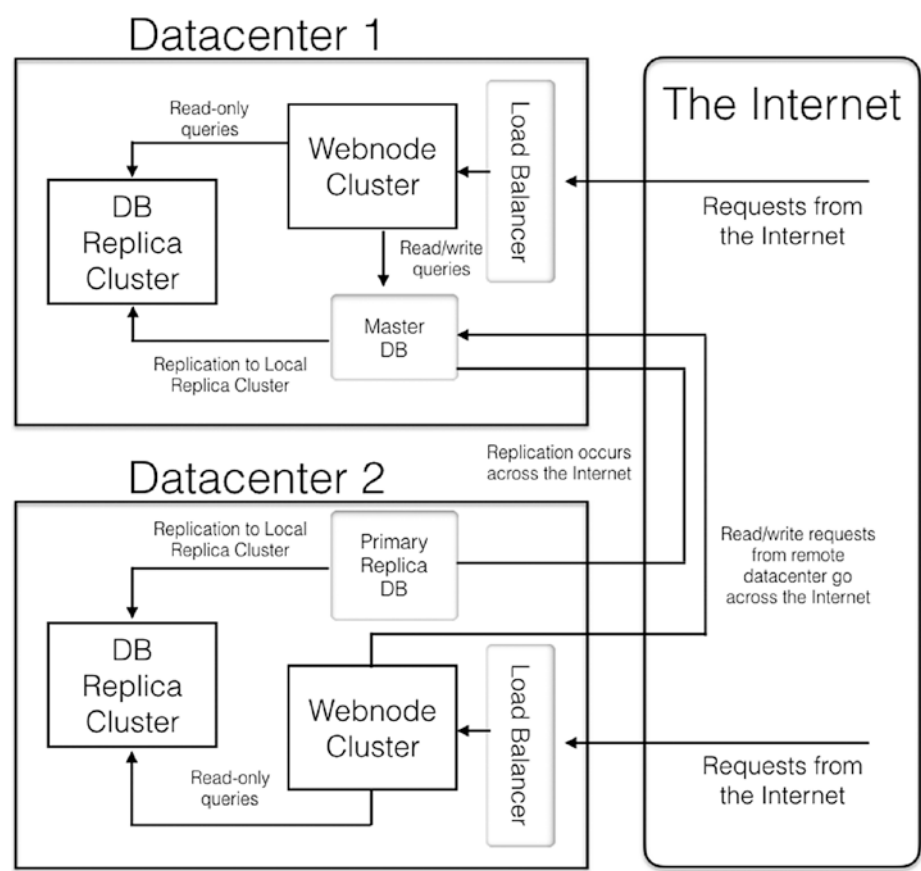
Datacenter 1

Read-only queries

Webnode Cluster

Load Balancer

The Internet

DB Replica Cluster

Requests from the Internet

Read/write queries

Master DB

Replication to Local Replica Cluster

Replication occurs across the Internet

Datacenter 2

Replication to Local Replica Cluster

Primary Replica DB

Read/write requests from remote datacenter go across the Internet

DB Replica Cluster

Webnode Cluster

Load Balancer

Requests from the Internet

Read-only queries